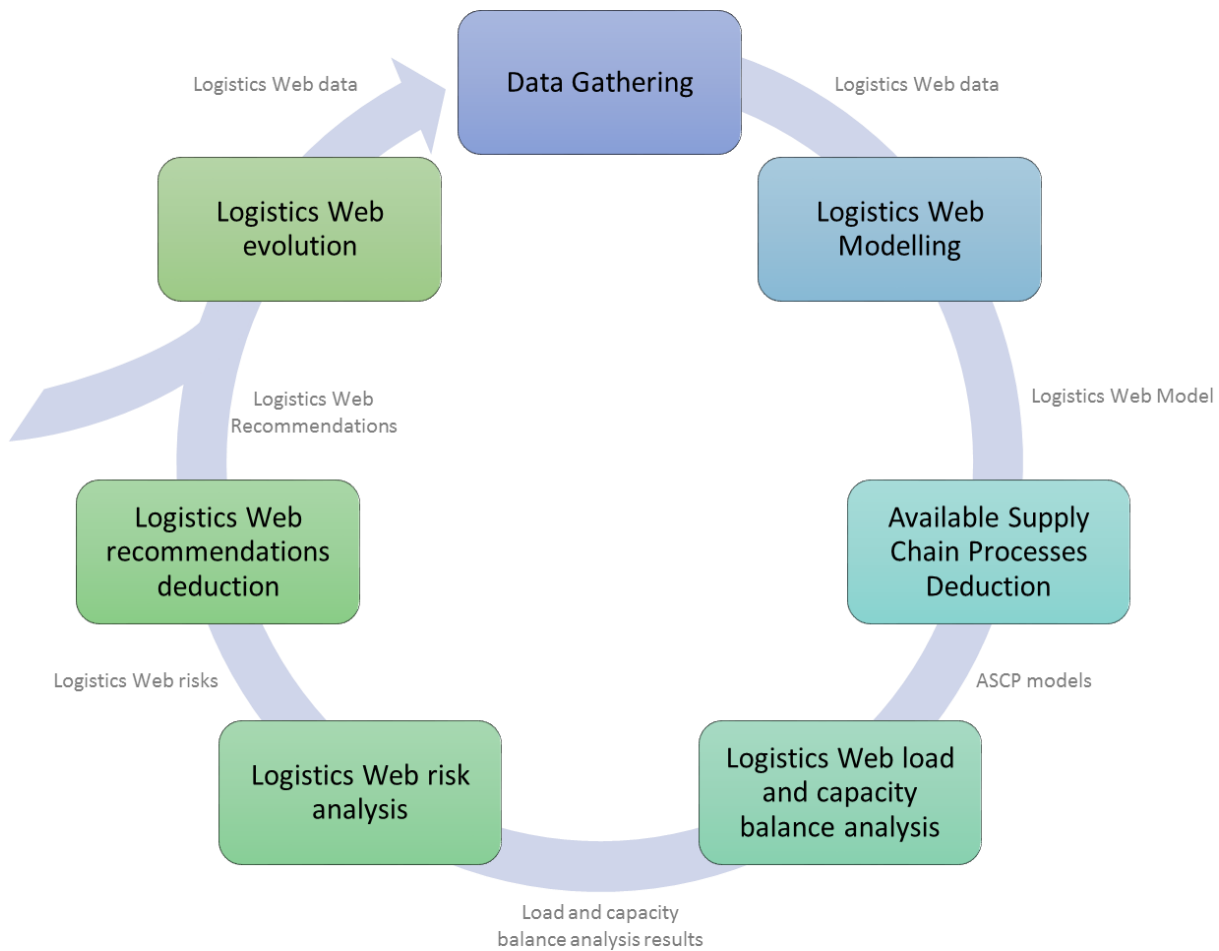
Data Gathering

Logistics Web data

Logistics Web Modelling

Logistics Web Model

Available Supply Chain Processes Deduction

ASCP models

Logistics Web load and capacity balance analysis

Load and capacity balance analysis results

Logistics Web risk analysis

Logistics Web risks

Logistics Web recommendations deduction

Logistics Web Recommendations

Logistics Web evolution

Logistics Web data